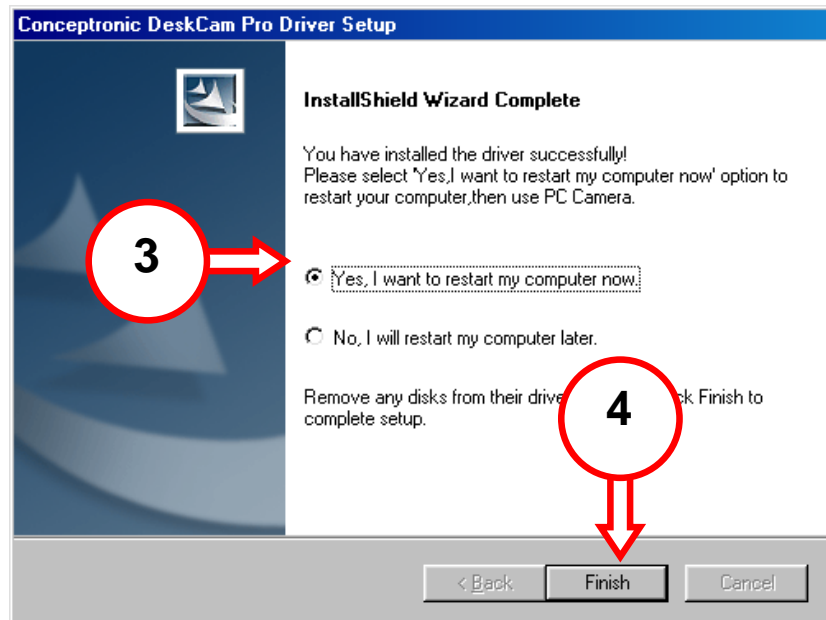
Conceptronic DeskCam Pro Driver Setup

InstallShield Wizard Complete

You have installed the driver successfully!
Please select 'Yes,I want to restart my computer now' option to restart your computer,then use PC Camera.

3

Yes, I want to restart my computer now.

No, I will restart my computer later.

Remove any disks from their drive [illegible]ck Finish to complete setup.

4

< Back

Finish

Cancel